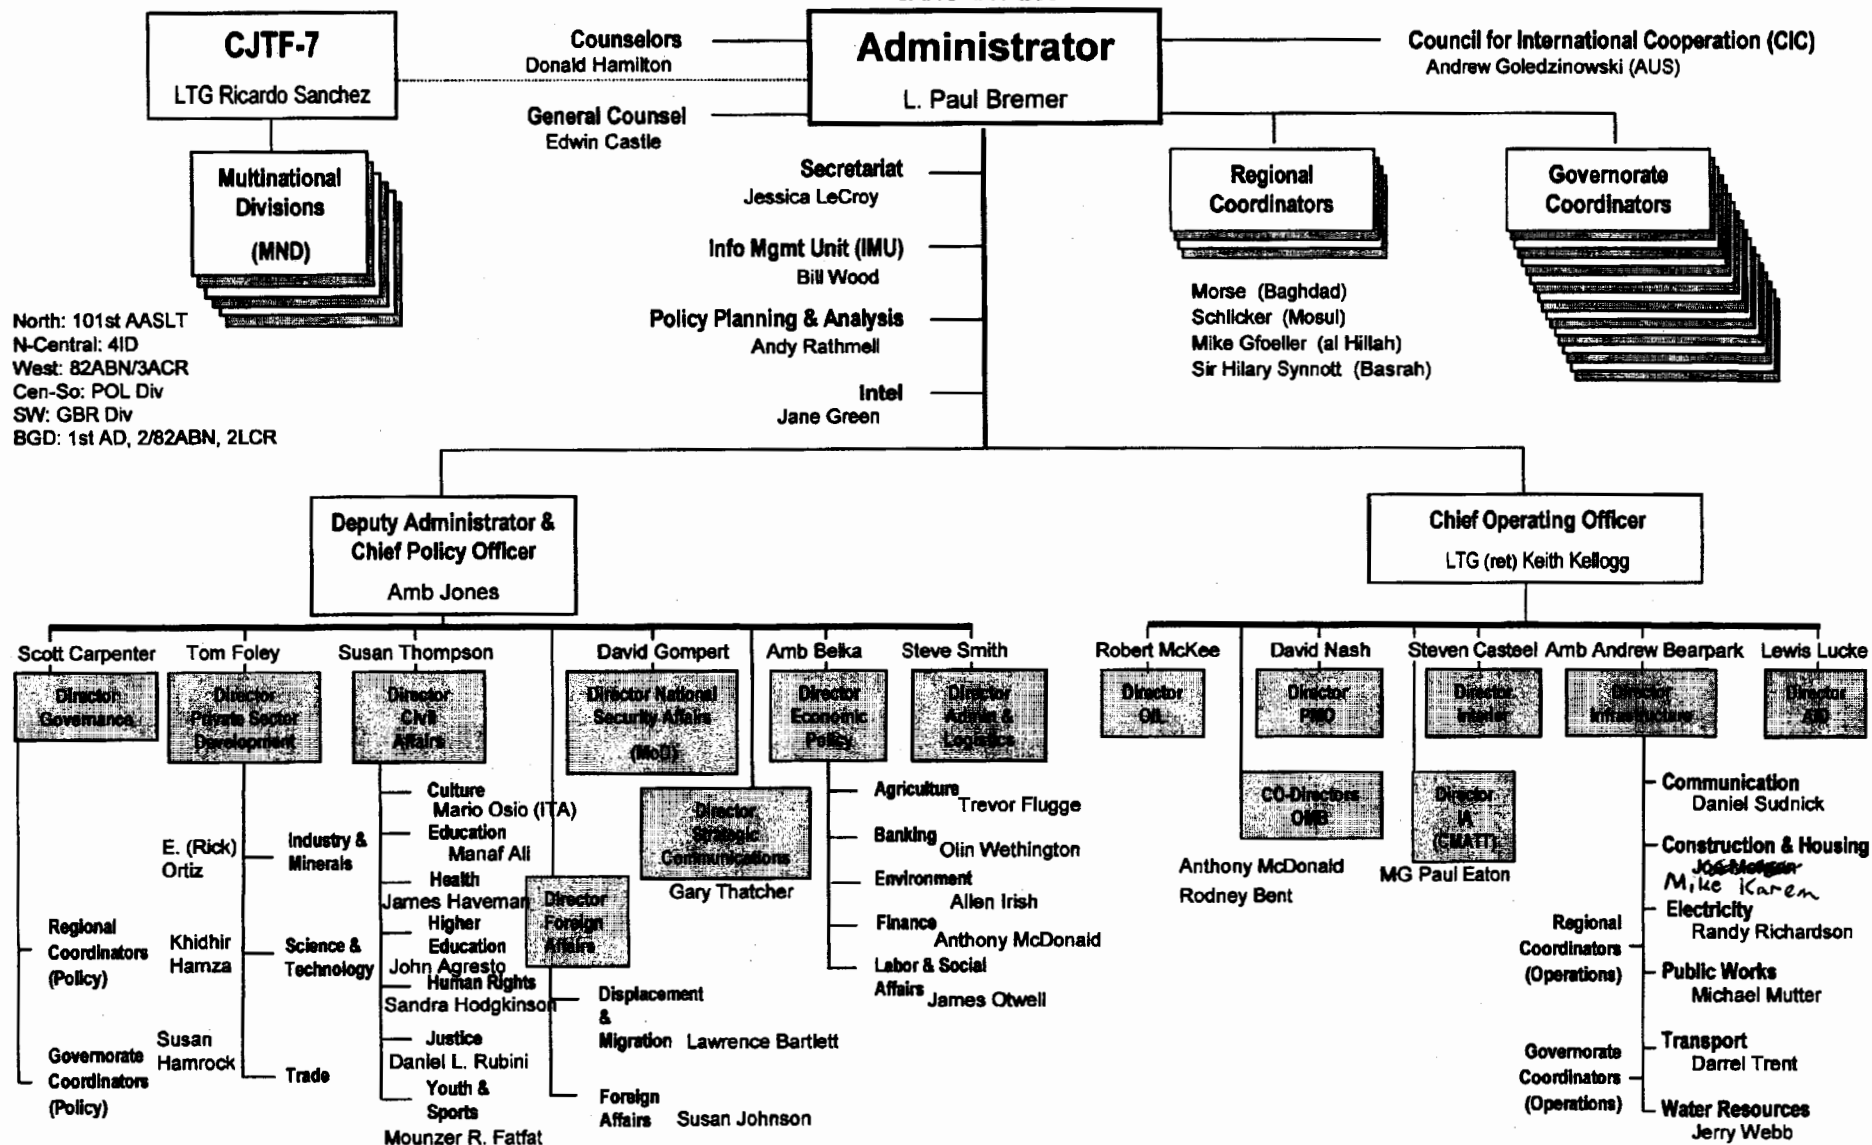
CJTF-7
LTG Ricardo Sanchez

Multinational Divisions
(MND)

North: 101st AASLT
N-Central: 4ID
West: 82ABN/3ACR
Cen-So: POL Div
SW: GBR Div
BGD: 1st AD, 2/82ABN, 2LCR

Counselors
Donald Hamilton

General Counsel
Edwin Castle

Administrator
L. Paul Bremer

Council for International Cooperation (CIC)
Andrew Goledzinowski (AUS)

Secretariat
Jessica LeCroy

Info Mgmt Unit (IMU)
Bill Wood

Policy Planning & Analysis
Andy Rathmell

Intel
Jane Green

Regional Coordinators

Morse (Baghdad)
Schlicker (Mosul)
Mike Gfoeller (al Hillah)
Sir Hilary Synnott (Basrah)

Governorate Coordinators

Deputy Administrator & Chief Policy Officer
Amb Jones

Chief Operating Officer
LTG (ret) Keith Kellogg

Scott Carpenter
Director Governance

Tom Foley
Director Private Sector Development

Susan Thompson
Director Civil Affairs

David Gompert
Director National Security Affairs (MoD)

Amb Belka
Director Economic Policy

Steve Smith
Director Admin & Logistics

Robert McKee
Director Oil

David Nash
Director PMO

Steven Casteel
Director Interior

Amb Andrew Bearpark
Director Infrastructure

Lewis Lucke
Director AID

Regional Coordinators (Policy)

Governorate Coordinators (Policy)

E. (Rick) Ortiz

Khidhir Hamza

Susan Hamrock

Industry & Minerals

Science & Technology

Trade

Culture
Mario Osio (ITA)
Education
Manaf Ali
Health
James Haveman
Higher Education
John Agresto
Human Rights
Sandra Hodgkinson
Justice
Daniel L. Rubini
Youth & Sports
Mounzer R. Fatfat

Director Foreign Affairs

Director Strategic Communications
Gary Thatcher

Displacement & Migration Lawrence Bartlett

Foreign Affairs Susan Johnson

Agriculture Trevor Flugge
Banking Olin Wethington
Environment Allen Irish
Finance Anthony McDonald
Labor & Social Affairs James Otwell

CO-Directors OMB
Anthony McDonald
Rodney Bent

Director IA (CMATT)
MG Paul Eaton

Regional Coordinators (Operations)

Governorate Coordinators (Operations)

Communication
Daniel Sudnick
Construction & Housing
Joe Morgan
Mike Karen
Electricity
Randy Richardson
Public Works
Michael Mutter
Transport
Darrel Trent
Water Resources
Jerry Webb